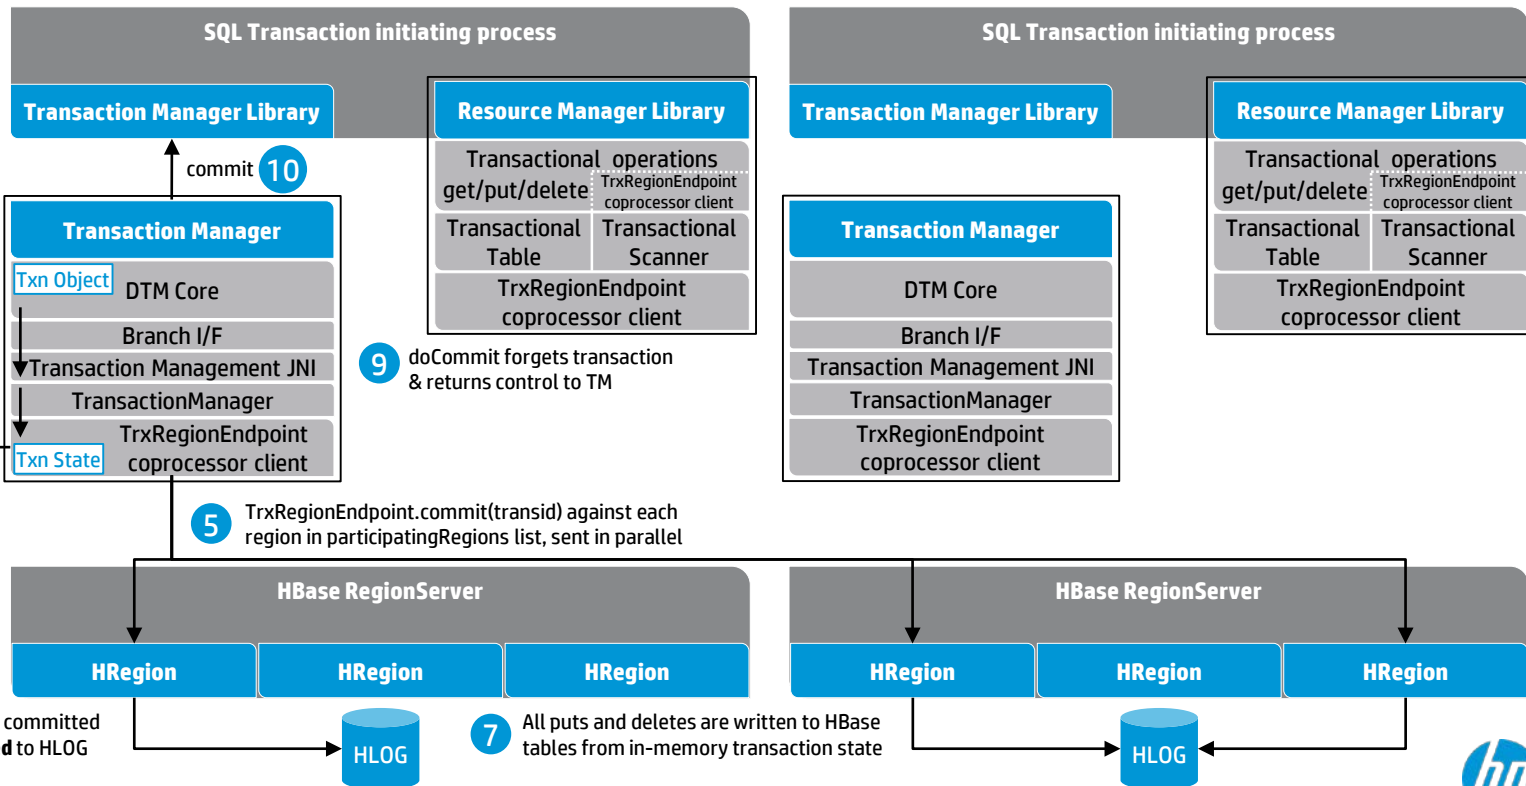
SQL Transaction initiating process

Transaction Manager Library

Resource Manager Library

Transactional operations get/put/delete

TrxRegionEndpoint coprocessor client

Transactional Table

Transactional Scanner

TrxRegionEndpoint coprocessor client

commit 10

Transaction Manager

Txn Object

DTM Core

Branch I/F

Transaction Management JNI

TransactionManager

Txn State

TrxRegionEndpoint coprocessor client

9 doCommit forgets transaction & returns control to TM

SQL Transaction initiating process

Transaction Manager Library

Resource Manager Library

Transactional operations get/put/delete

TrxRegionEndpoint coprocessor client

Transactional Table

Transactional Scanner

TrxRegionEndpoint coprocessor client

Transaction Manager

DTM Core

Branch I/F

Transaction Management JNI

TransactionManager

TrxRegionEndpoint coprocessor client

5 TrxRegionEndpoint.commit(transid) against each region in participatingRegions list, sent in parallel

HBase RegionServer

HRegion

HRegion

HRegion

HBase RegionServer

HRegion

HRegion

HRegion

committed

d to HLOG

HLOG

7 All puts and deletes are written to HBase tables from in-memory transaction state

HLOG